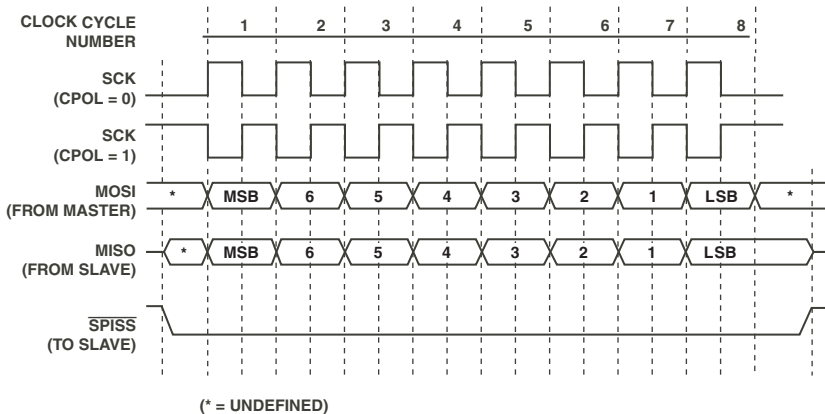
CLOCK CYCLE NUMBER
1 2 3 4 5 6 7 8

SCK (CPOL = 0)

SCK (CPOL = 1)

MOSI (FROM MASTER)
* MSB 6 5 4 3 2 1 LSB *

MISO (FROM SLAVE)
* MSB 6 5 4 3 2 1 LSB

$\overline{\text{SPISS}}$ (TO SLAVE)

(* = UNDEFINED)